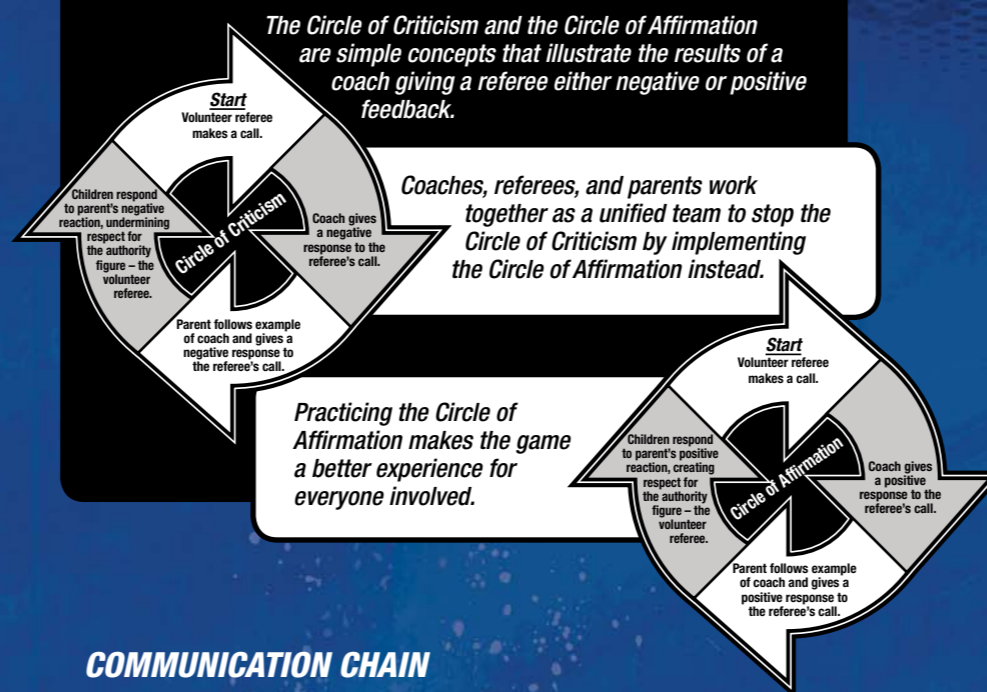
The Circle of Criticism and the Circle of Affirmation are simple concepts that illustrate the results of a coach giving a referee either negative or positive feedback.

Start
Volunteer referee makes a call.

Coach gives a negative response to the referee's call.

Parent follows example of coach and gives a negative response to the referee's call.

Children respond to parent's negative reaction, undermining respect for the authority figure – the volunteer referee.

Circle of Criticism

Coaches, referees, and parents work together as a unified team to stop the Circle of Criticism by implementing the Circle of Affirmation instead.

Practicing the Circle of Affirmation makes the game a better experience for everyone involved.

Start
Volunteer referee makes a call.

Coach gives a positive response to the referee's call.

Parent follows example of coach and gives a positive response to the referee's call.

Children respond to parent's positive reaction, creating respect for the authority figure – the volunteer referee.

Circle of Affirmation

COMMUNICATION CHAIN